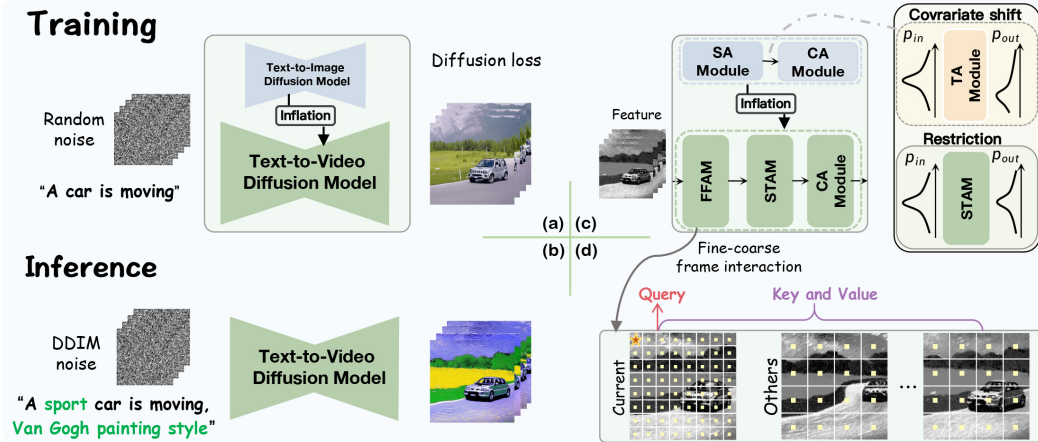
Training

Random noise

"A car is moving"

Text-to-Image Diffusion Model

Inflation

Text-to-Video Diffusion Model

Diffusion loss

Feature

SA Module

CA Module

Inflation

FFAM

STAM

CA Module

Covariate shift

$p_{in}$

$p_{out}$

TA Module

Restriction

$p_{in}$

$p_{out}$

STAM

(a) (c)
(b) (d)

Fine-coarse frame interaction

Inference

DDIM noise

"A sport car is moving, Van Gogh painting style"

Text-to-Video Diffusion Model

Query

Key and Value

Current

Others

...